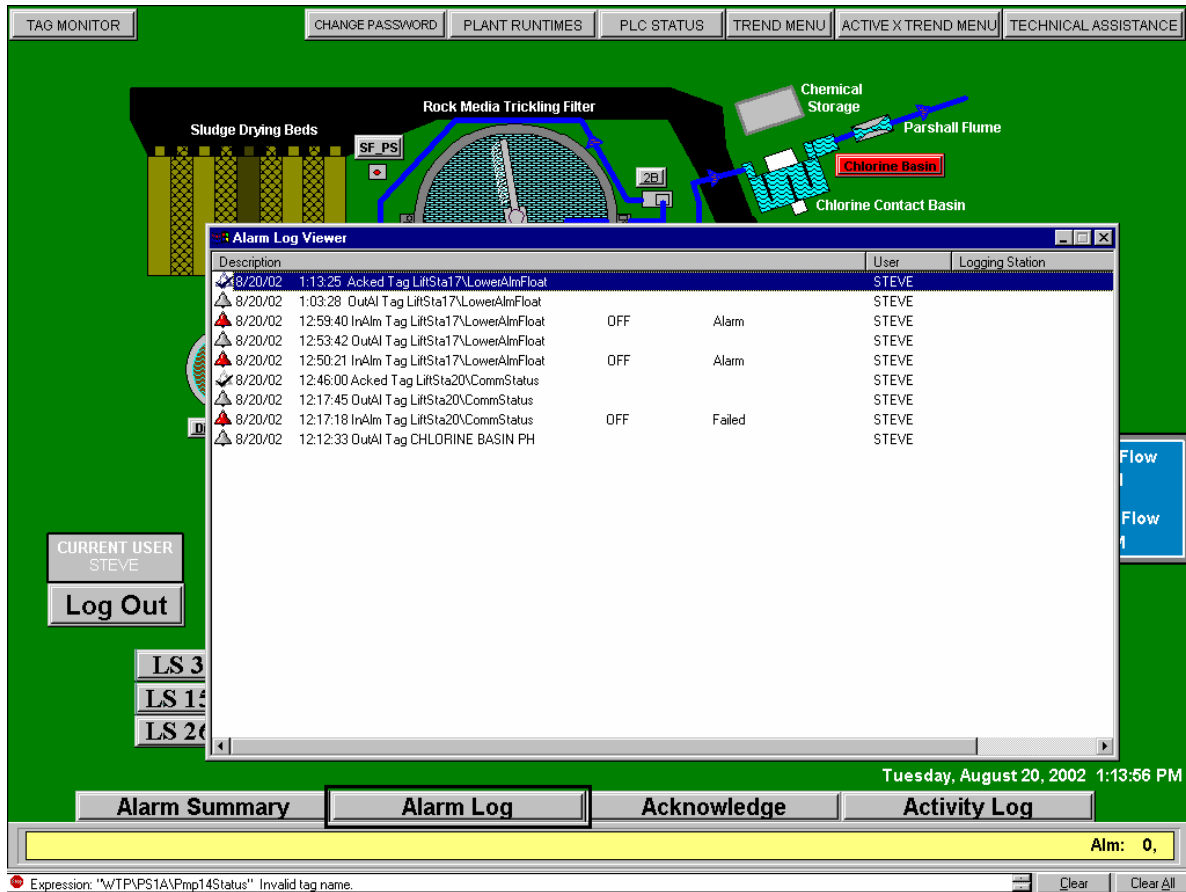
TAG MONITOR

CHANGE PASSWORD | PLANT RUNTIMES | PLC STATUS | TREND MENU | ACTIVE X TREND MENU | TECHNICAL ASSISTANCE

Chemical Storage

Rock Media Trickling Filter

Parshall Flume

Sludge Drying Beds

SF_PS

2B

Chlorine Basin

Chlorine Contact Basin

Alarm Log Viewer

| Description | | | | User | Logging Station |
|---|---|---|---|---|---|
| 8/20/02 | 1:13:25 Acked Tag LiftSta17\LowerAlmFloat | | | STEVE | |
| 8/20/02 | 1:03:28 OutAl Tag LiftSta17\LowerAlmFloat | | | STEVE | |
| 8/20/02 | 12:59:40 InAlm Tag LiftSta17\LowerAlmFloat | OFF | Alarm | STEVE | |
| 8/20/02 | 12:53:42 OutAl Tag LiftSta17\LowerAlmFloat | | | STEVE | |
| 8/20/02 | 12:50:21 InAlm Tag LiftSta17\LowerAlmFloat | OFF | Alarm | STEVE | |
| 8/20/02 | 12:46:00 Acked Tag LiftSta20\CommStatus | | | STEVE | |
| 8/20/02 | 12:17:45 OutAl Tag LiftSta20\CommStatus | | | STEVE | |
| 8/20/02 | 12:17:18 InAlm Tag LiftSta20\CommStatus | OFF | Failed | STEVE | |
| 8/20/02 | 12:12:33 OutAl Tag CHLORINE BASIN PH | | | STEVE | |

Flow
Flow

CURRENT USER
STEVE

Log Out

LS 3
LS 15
LS 26

Tuesday, August 20, 2002 1:13:56 PM

Alarm Summary | Alarm Log | Acknowledge | Activity Log

Alm: 0,

Expression: "WTP\PS1A\Pmp14Status" Invalid tag name.

Clear | Clear All